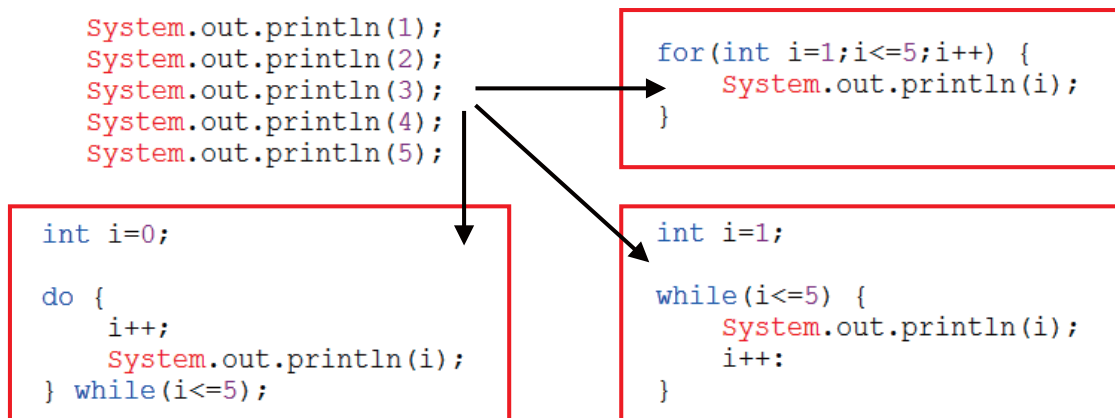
System.out.println(1);
System.out.println(2);
System.out.println(3);
System.out.println(4);
System.out.println(5);

for(int i=1;i<=5;i++) {
    System.out.println(i);
}

int i=0;

do {
    i++;
    System.out.println(i);
} while(i<=5);

int i=1;

while(i<=5) {
    System.out.println(i);
    i++:
}